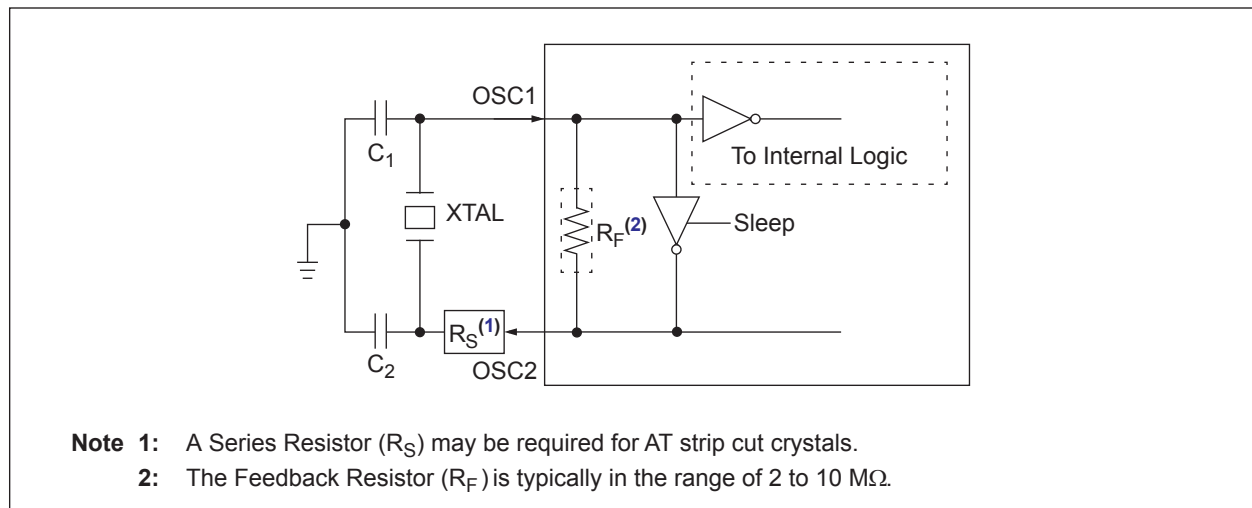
OSC1

To Internal Logic

$C_1$

XTAL

$R_F^{(2)}$

Sleep

$R_S^{(1)}$

$C_2$

OSC2

**Note 1:** A Series Resistor ($R_S$) may be required for AT strip cut crystals.

**2:** The Feedback Resistor ($R_F$) is typically in the range of 2 to 10 M$\Omega$.